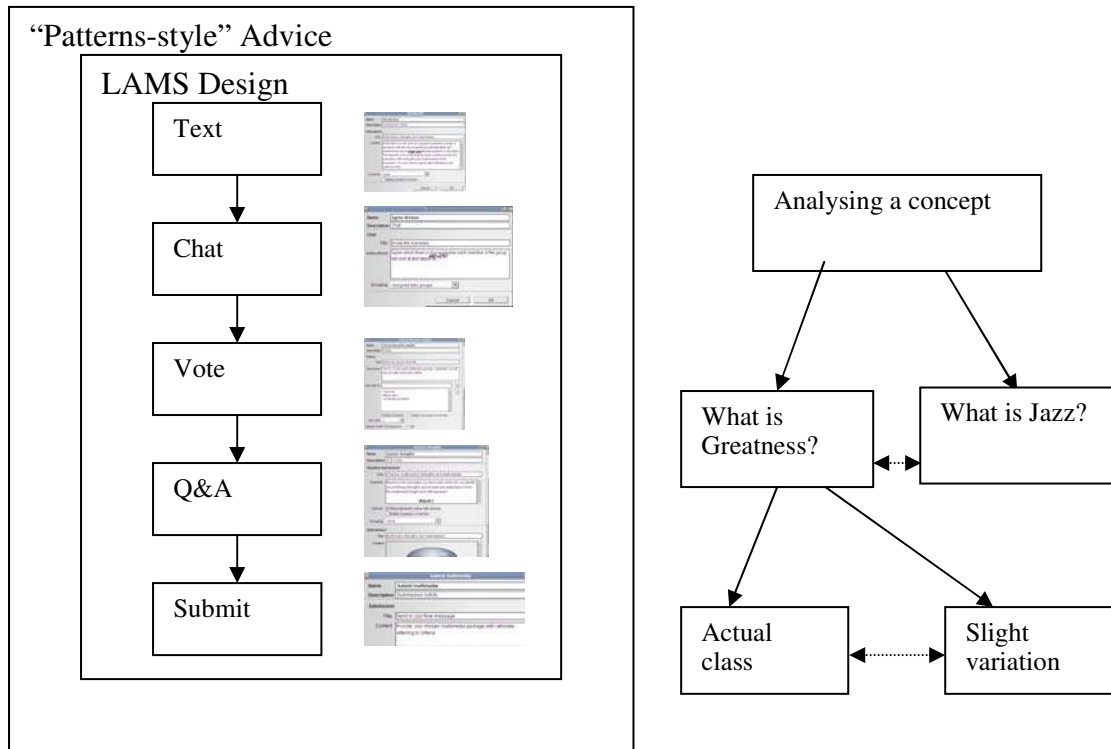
"Patterns-style" Advice

LAMS Design

Text

Chat

Vote

Q&A

Submit

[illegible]

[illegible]

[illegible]

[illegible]

Submit Multimedia
Name Submit multimedia
Description Submission instructions
Submission
Title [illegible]
Content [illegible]

Analysing a concept

What is Greatness?

What is Jazz?

Actual class

Slight variation